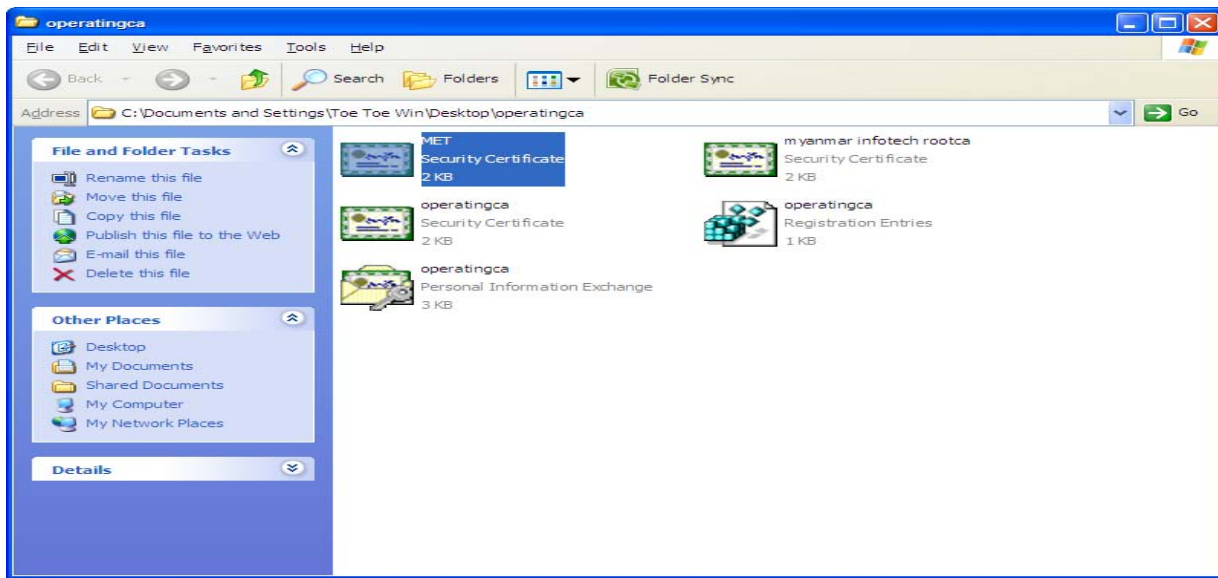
operatingca

File Edit View Favorites Tools Help

Back Search Folders Folder Sync

Address C:\Documents and Settings\Toe Toe Win\Desktop\operatingca Go

File and Folder Tasks

Rename this file
Move this file
Copy this file
Publish this file to the Web
E-mail this file
Delete this file

Other Places

Desktop
My Documents
Shared Documents
My Computer
My Network Places

Details

MET
Security Certificate
2 KB

myanmar infotech rootca
Security Certificate
2 KB

operatingca
Security Certificate
2 KB

operatingca
Registration Entries
1 KB

operatingca
Personal Information Exchange
3 KB